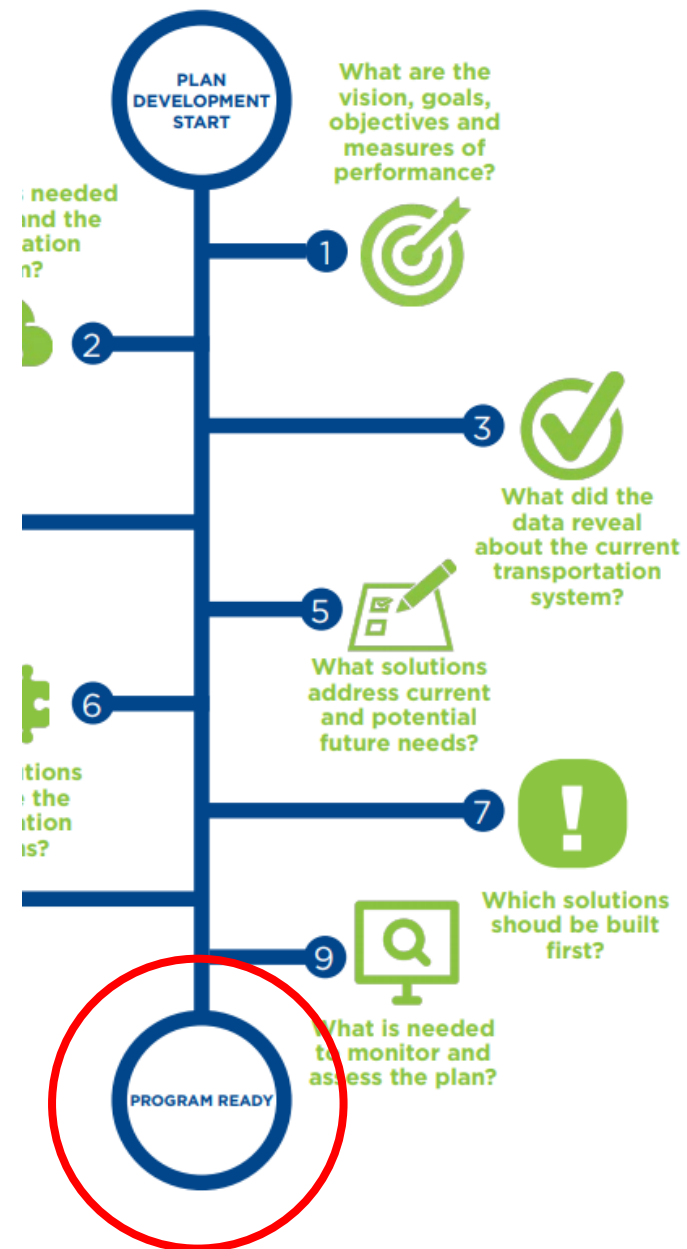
PLAN DEVELOPMENT START

What are the vision, goals, objectives and measures of performance?

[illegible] needed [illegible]nd the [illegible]ation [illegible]n?

1

2

3

What did the data reveal about the current transportation system?

5

What solutions address current and potential future needs?

6

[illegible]tions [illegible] the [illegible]tion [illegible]s?

7

Which solutions shoud be built first?

9

What is needed to monitor and assess the plan?

PROGRAM READY